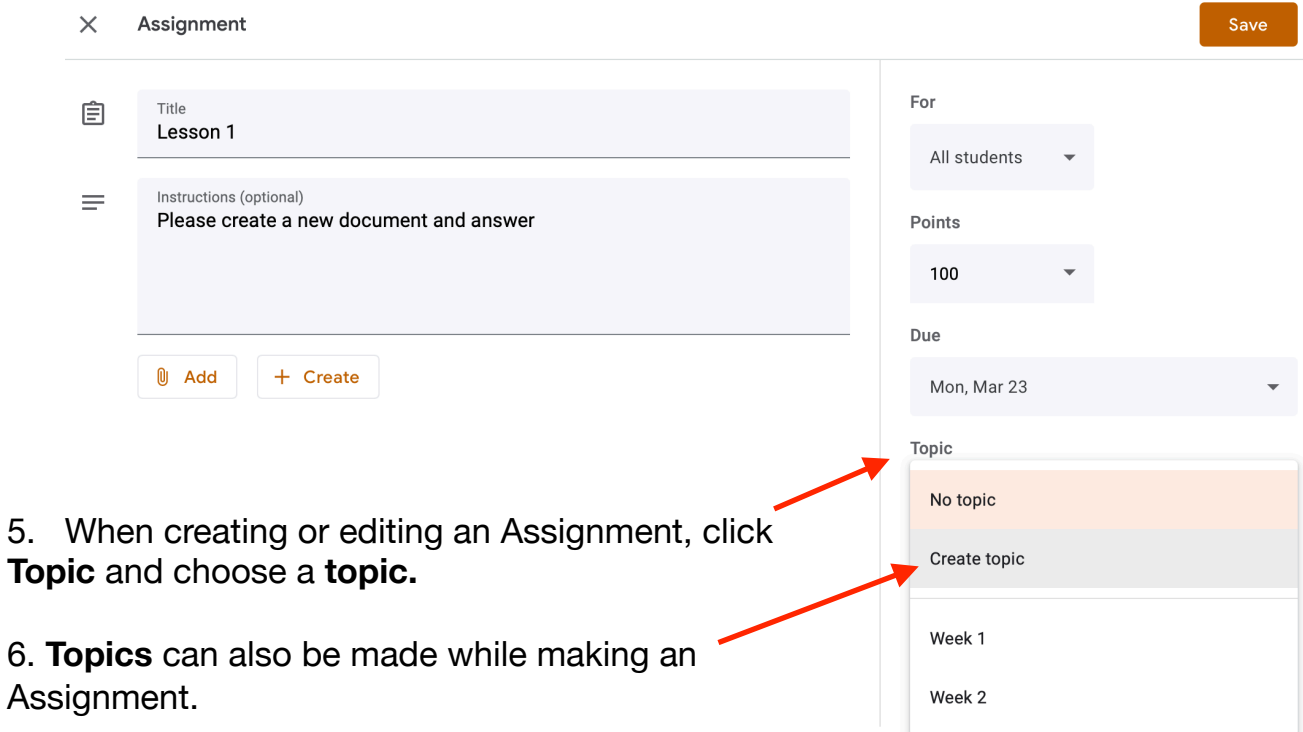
Assignment

Save

Title
Lesson 1

Instructions (optional)
Please create a new document and answer

Add

Create

For

All students

Points

100

Due

Mon, Mar 23

Topic

No topic

Create topic

Week 1

Week 2

5. When creating or editing an Assignment, click **Topic** and choose a **topic.**

6. **Topics** can also be made while making an Assignment.